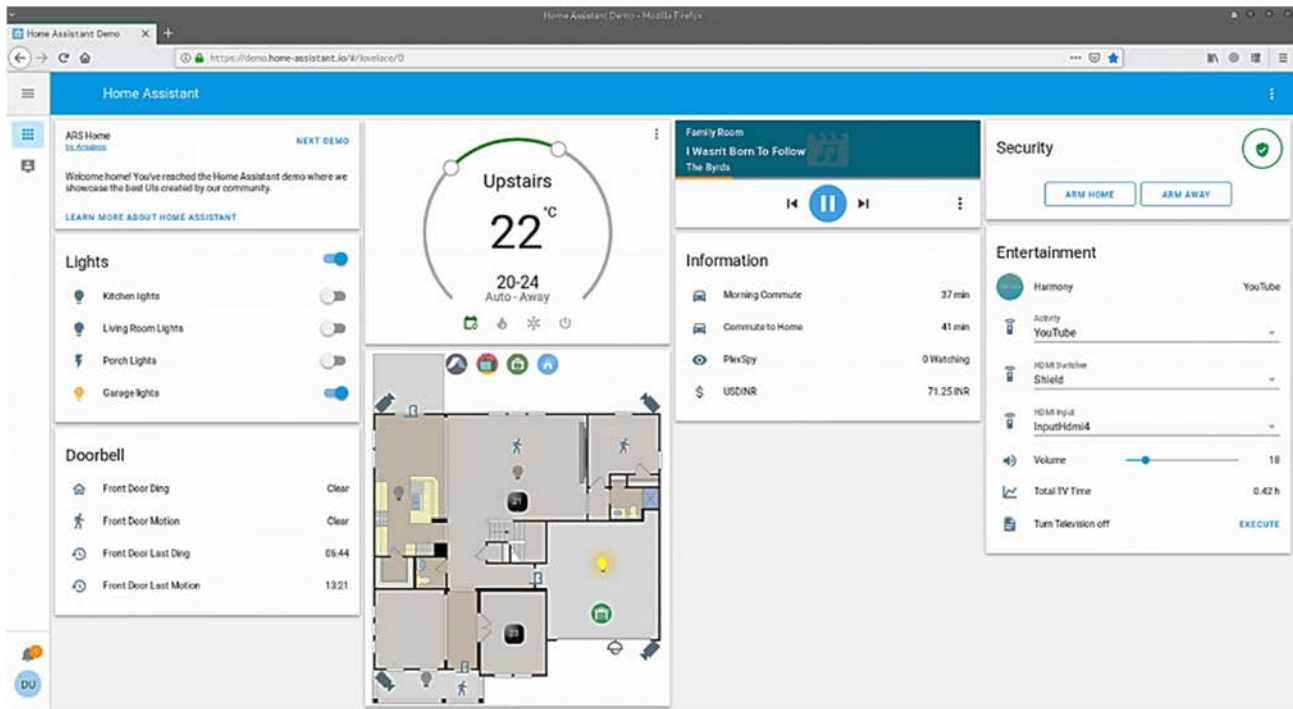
Home Assistant Demo - Mozilla Firefox

Home Assistant Demo

https://demo.home-assistant.io/#/lovelace/0

Home Assistant

ARS Home
by Arsaboo

NEXT DEMO

Welcome home! You've reached the Home Assistant demo where we showcase the best UIs created by our community.

LEARN MORE ABOUT HOME ASSISTANT

Lights

Kitchen lights

Living Room Lights

Porch Lights

Garage lights

Doorbell

Front Door Ding Clear

Front Door Motion Clear

Front Door Last Ding 05:44

Front Door Last Motion 13:21

Upstairs

22 °C

20-24

Auto - Away

21

23

Family Room

I Wasn't Born To Follow

The Byrds

Information

Morning Commute 37 min

Commute to Home 41 min

PlexSpy 0 Watching

USDINR 71.25 INR

Security

ARM HOME

ARM AWAY

Entertainment

Harmony YouTube

Activity
YouTube

HDMI Switcher
Shield

HDMI Input
InputHdmi4

Volume 18

Total TV Time 0.42 h

Turn Television off EXECUTE

DU